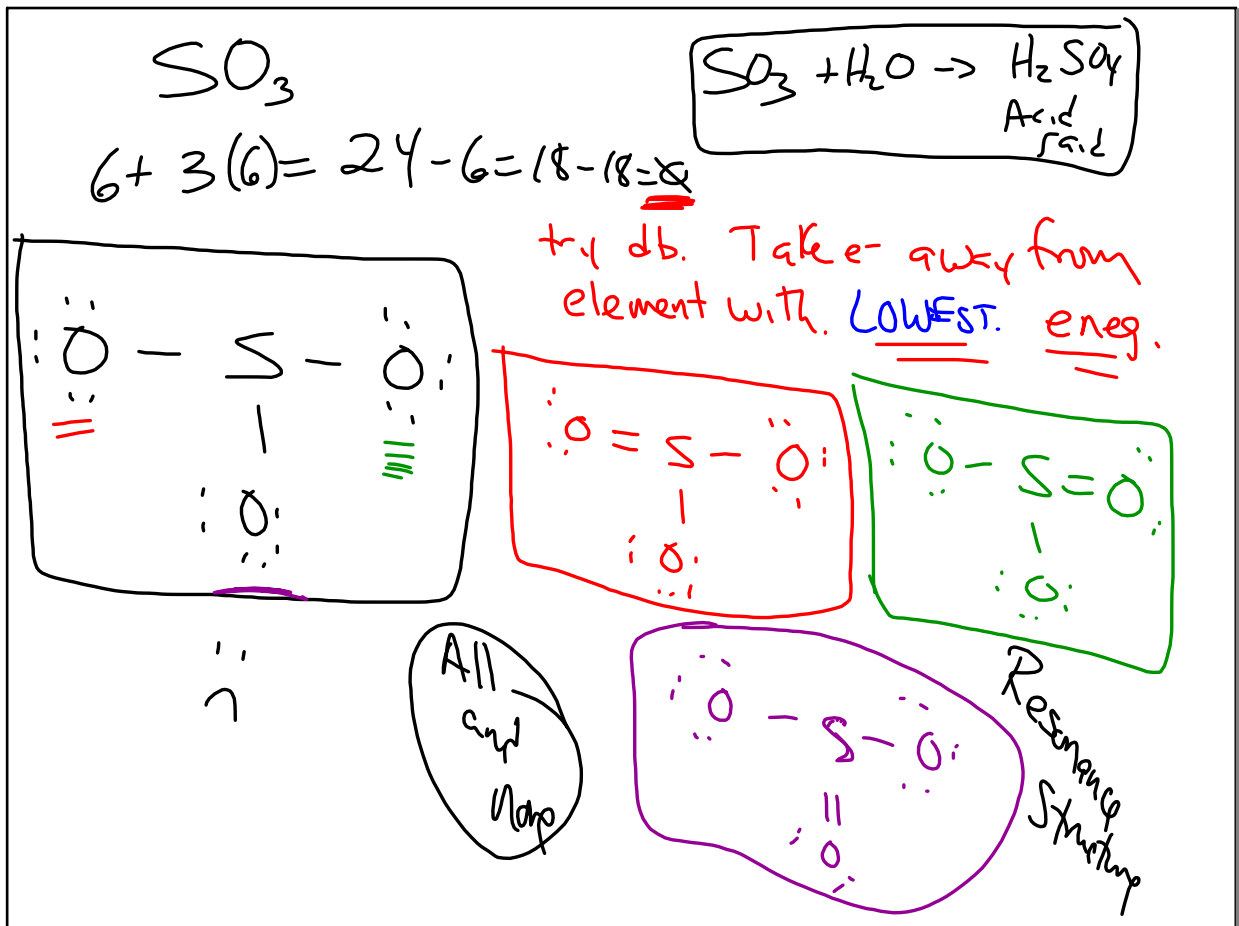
$SO_3$

$SO_3 + H_2O \rightarrow H_2SO_4$
Acid rain

$6 + 3(6) = 24 - 6 = 18 - 18 = 0$

try db. Take e- away from element with LOWEST eneg.

O – S – O
|
O

O = S – O
|
O

O – S = O
|
O

O – S – O
||
O

All and none

Resonance Structures